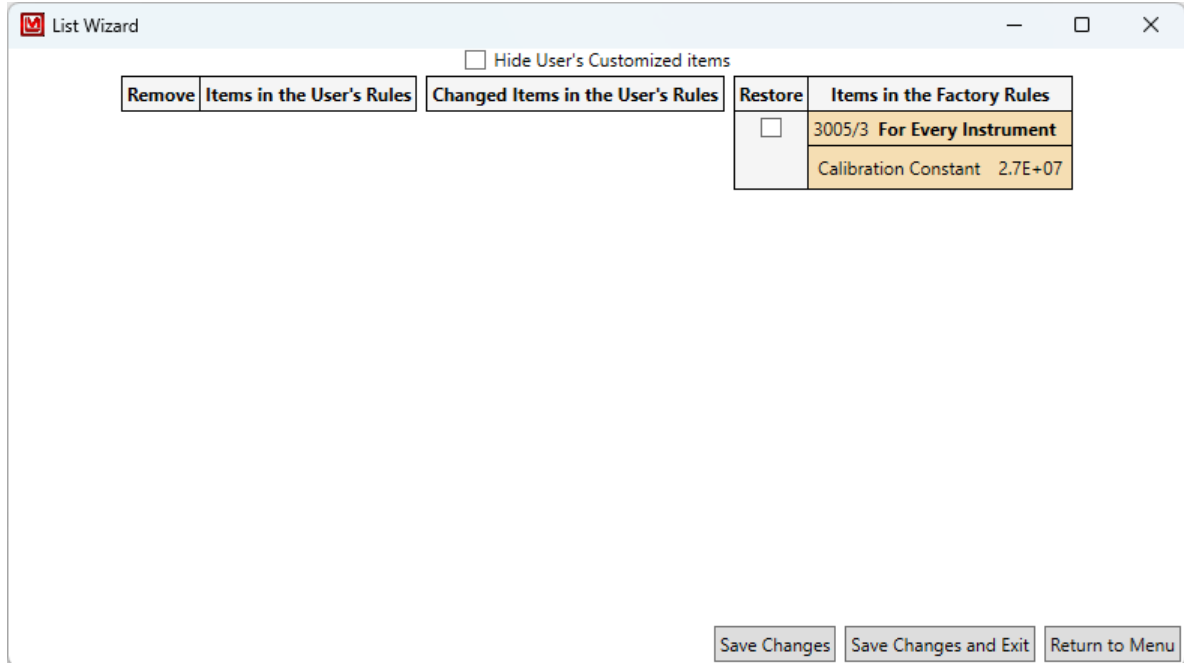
List Wizard

Hide User's Customized items

| Remove | Items in the User's Rules |
|---|---|

| Changed Items in the User's Rules |
|---|

| Restore | Items in the Factory Rules |
|---|---|
| | 3005/3 For Every Instrument |
| | Calibration Constant 2.7E+07 |

Save Changes | Save Changes and Exit | Return to Menu